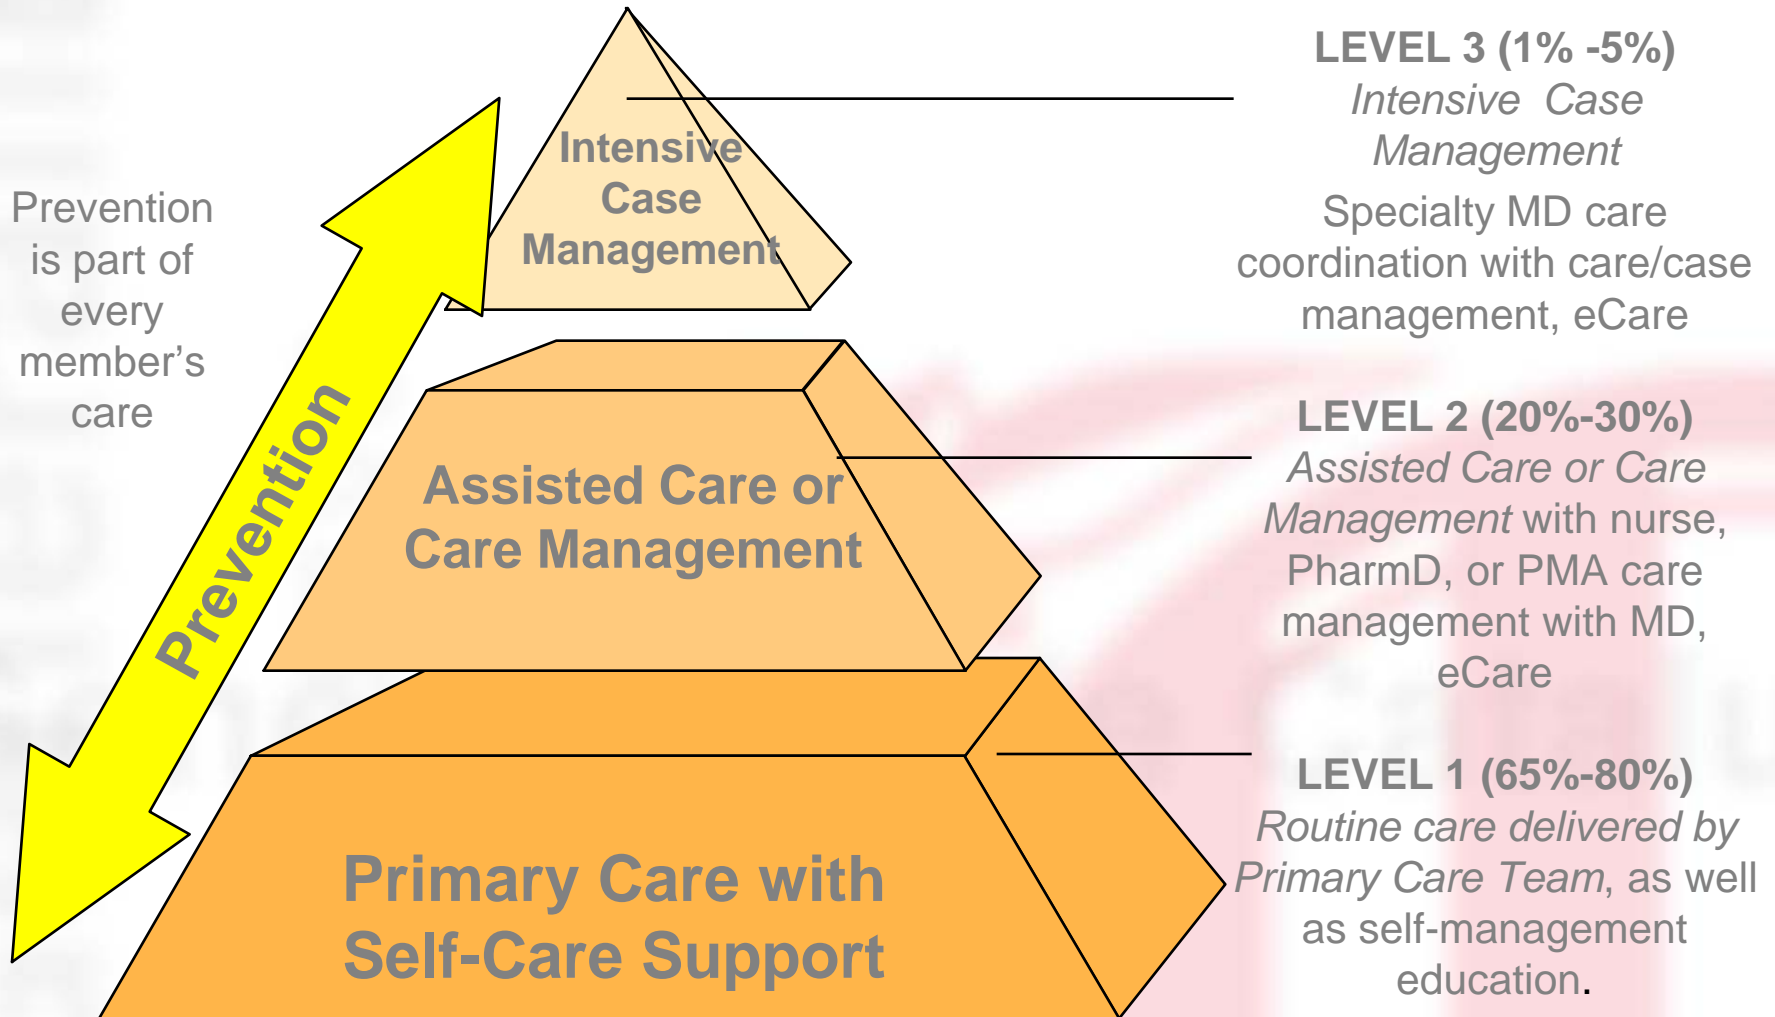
Prevention is part of every member's care

Prevention

Intensive Case Management

Assisted Care or Care Management

Primary Care with Self-Care Support

LEVEL 3 (1% -5%)
*Intensive Case Management*
Specialty MD care coordination with care/case management, eCare

LEVEL 2 (20%-30%)
*Assisted Care or Care Management* with nurse, PharmD, or PMA care management with MD, eCare

LEVEL 1 (65%-80%)
*Routine care delivered by Primary Care Team*, as well as self-management education.